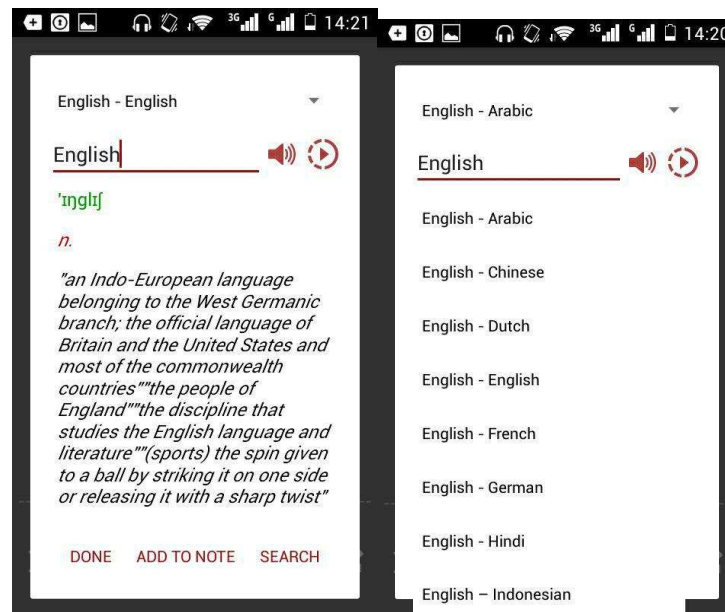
3G G 14:21

English - English

English

'ɪŋglɪʃ

n.

"an Indo-European language belonging to the West Germanic branch; the official language of Britain and the United States and most of the commonwealth countries""the people of England""the discipline that studies the English language and literature""(sports) the spin given to a ball by striking it on one side or releasing it with a sharp twist"

DONE ADD TO NOTE SEARCH

3G G 14:20

English - Arabic

English

English - Arabic

English - Chinese

English - Dutch

English - English

English - French

English - German

English - Hindi

English – Indonesian